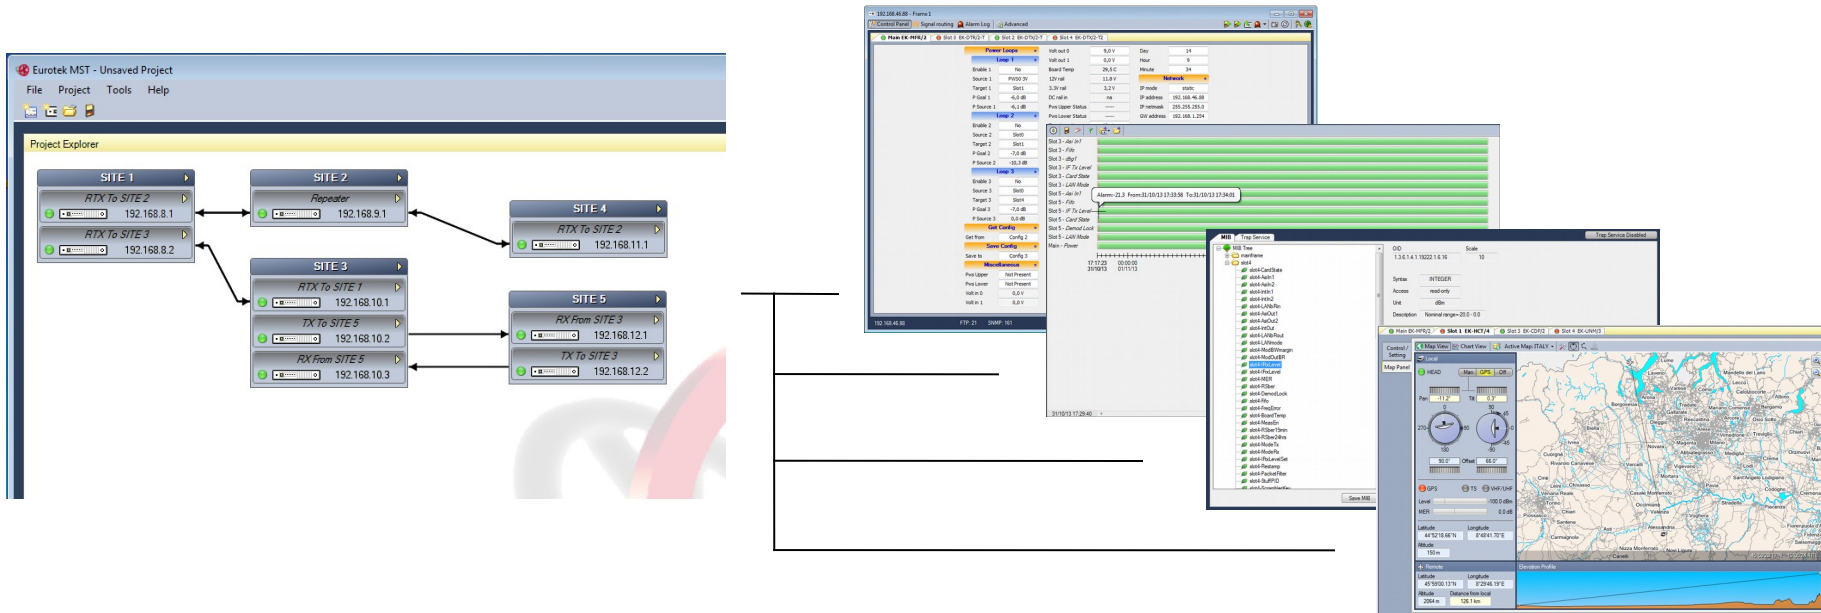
Eurotek MST - Unsaved Project

File Project Tools Help

Project Explorer

SITE 1
RTX To SITE 2
192.168.8.1
RTX To SITE 3
192.168.8.2

SITE 2
Repeater
192.168.9.1

SITE 4
RTX To SITE 2
192.168.11.1

SITE 3
RTX To SITE 1
192.168.10.1
TX To SITE 5
192.168.10.2
RX From SITE 5
192.168.10.3

SITE 5
RX From SITE 3
192.168.12.1
TX To SITE 3
192.168.12.2

192.168.46.88 - Frame1
Control Panel Signal routing Alarm Log Advanced
Main EK-MFR/2 Slot 0 EK-DTR/2-T Slot 2 EK-DTR/2-T Slot 4 EK-DTR/2-T2

Power Loops
Loop 1
Enable 1 No
Source 1 PWS0 3V
Target 1 Slot1
P Goal 1 -6,0 dB
P Source 1 -6,1 dB
Loop 2
Enable 2 No
Source 2 Slot0
Target 2 Slot1
P Goal 2 -7,0 dB
P Source 2 -10,3 dB
Loop 3
Enable 3 No
Source 3 Slot0
Target 3 Slot4
P Goal 3 -7,0 dB
P Source 3 0,0 dB
Get Config
Get from Config 2
Save Config
Save to Config 3
Miscellaneous
Pws Upper Not Present
Pws Lower Not Present
Volt in 0 0,0 V
Volt in 1 0,0 V

Volt out 0 9,0 V
Volt out 1 0,0 V
Board Temp 29,5 C
12V rail 11,8 V
3.3V rail 3,2 V
DC rail in na
Pws Upper Status ----
Pws Lower Status ----

Day 14
Hour 9
Minute 34
Network
IP mode static
IP address 192.168.46.88
IP netmask 255.255.255.0
GW address 192.168.1.254

192.168.46.88 FTP: 21 SNMP: 161

Slot 3 - Asi In1
Slot 3 - Fifo
Slot 3 - dBgT
Slot 3 - IF Tx Level
Slot 3 - LAN Mode
Slot 5 - Asi In1
Slot 5 - Fifo
Slot 5 - IF Tx Level
Slot 5 - Card State
Slot 5 - Demod Lock
Slot 5 - LAN Mode
Main - Power
Alarm: 21.3 From:31/10/13 17:33:58 To:31/10/13 17:34:01
17:17:23 31/10/13 00:00:00 01/11/13
31/10/13 17:29:40

MIB Trap Service
MIB Tree
mainframe
slot4
slot4-CardState
slot4-AsiIn1
slot4-AsiIn2
slot4-IntIn1
slot4-IntIn2
slot4-LANbRin
slot4-AeOut1
slot4-AeOut2
slot4-IntOut
slot4-LANbRout
slot4-LANmode
slot4-ModBWmargin
slot4-ModOutBR
slot4-IfRxLevel
slot4-FecLevel
slot4-MER
slot4-Fifo
slot4-DemodLock
slot4-FreqError
slot4-BoardTemp
slot4-MeasEn
slot4-RSber15min
slot4-RSber24hrs
slot4-ModeTx
slot4-ModeRx
slot4-RxLevelSet
slot4-Restamp
slot4-PacketFiber
slot4-StuffPID
OID 1.3.6.1.4.1.19222.1.6.16
Scale 10
Syntax INTEGER
Access read-only
Unit dBm
Description Nominal range=-20.0 - 0.0
Save MIB
Trap Service Disabled

Main EK-MFR/2 Slot 1 EK-HCT/4 Slot 3 EK-CDF/2 Slot 4 EK-UNM/3
Control / Setting
Map Panel
Map View Chart View Active Map: ITALY
Local
HEAD Man GPS Off
Pan -11.2° Tilt 0.3°
90.0° Offset 66.0°
GPS TS VHF/UHF
Level -100.0 dBm
MER 0.0 dB
Latitude 44°52'18.66"N Longitude 8°48'41.70"E
Altitude 150 m
Remote
Latitude 45°59'00.13"N Longitude 8°29'46.19"E
Altitude 2064 m Distance from local 126.1 km
Elevation Profile